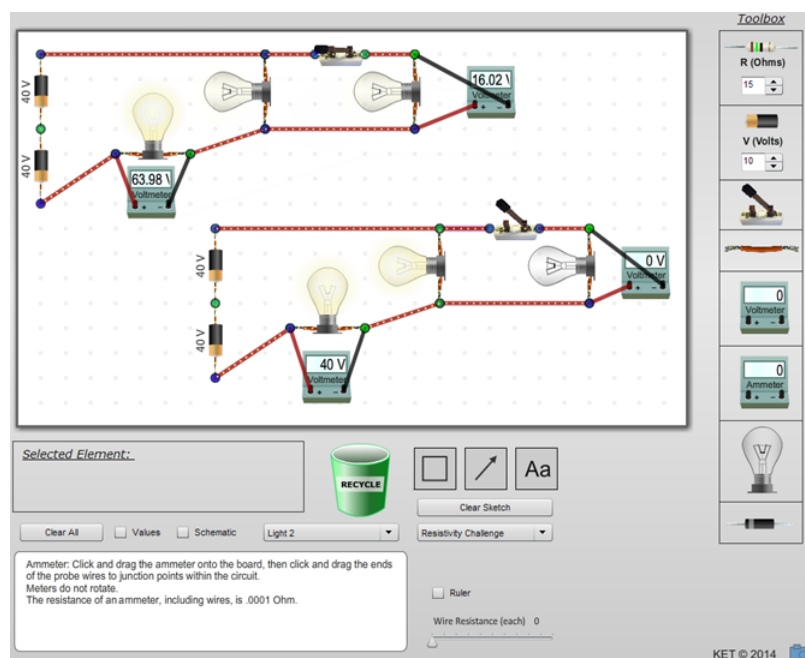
Toolbox

R (Ohms)
15
V (Volts)
10
0
Voltmeter
0
Ammeter

40 V
40 V
16.02 V
Voltmeter
63.98 V
Voltmeter
40 V
40 V
0 V
Voltmeter
40 V
Voltmeter

Selected Element:

RECYCLE

Aa

Clear Sketch

Clear All
Values
Schematic
Light 2
Resistivity Challenge

Ammeter: Click and drag the ammeter onto the board, then click and drag the ends of the probe wires to junction points within the circuit.
Meters do not rotate.
The resistance of an ammeter, including wires, is .0001 Ohm.

Ruler
Wire Resistance (each) 0

KET © 2014